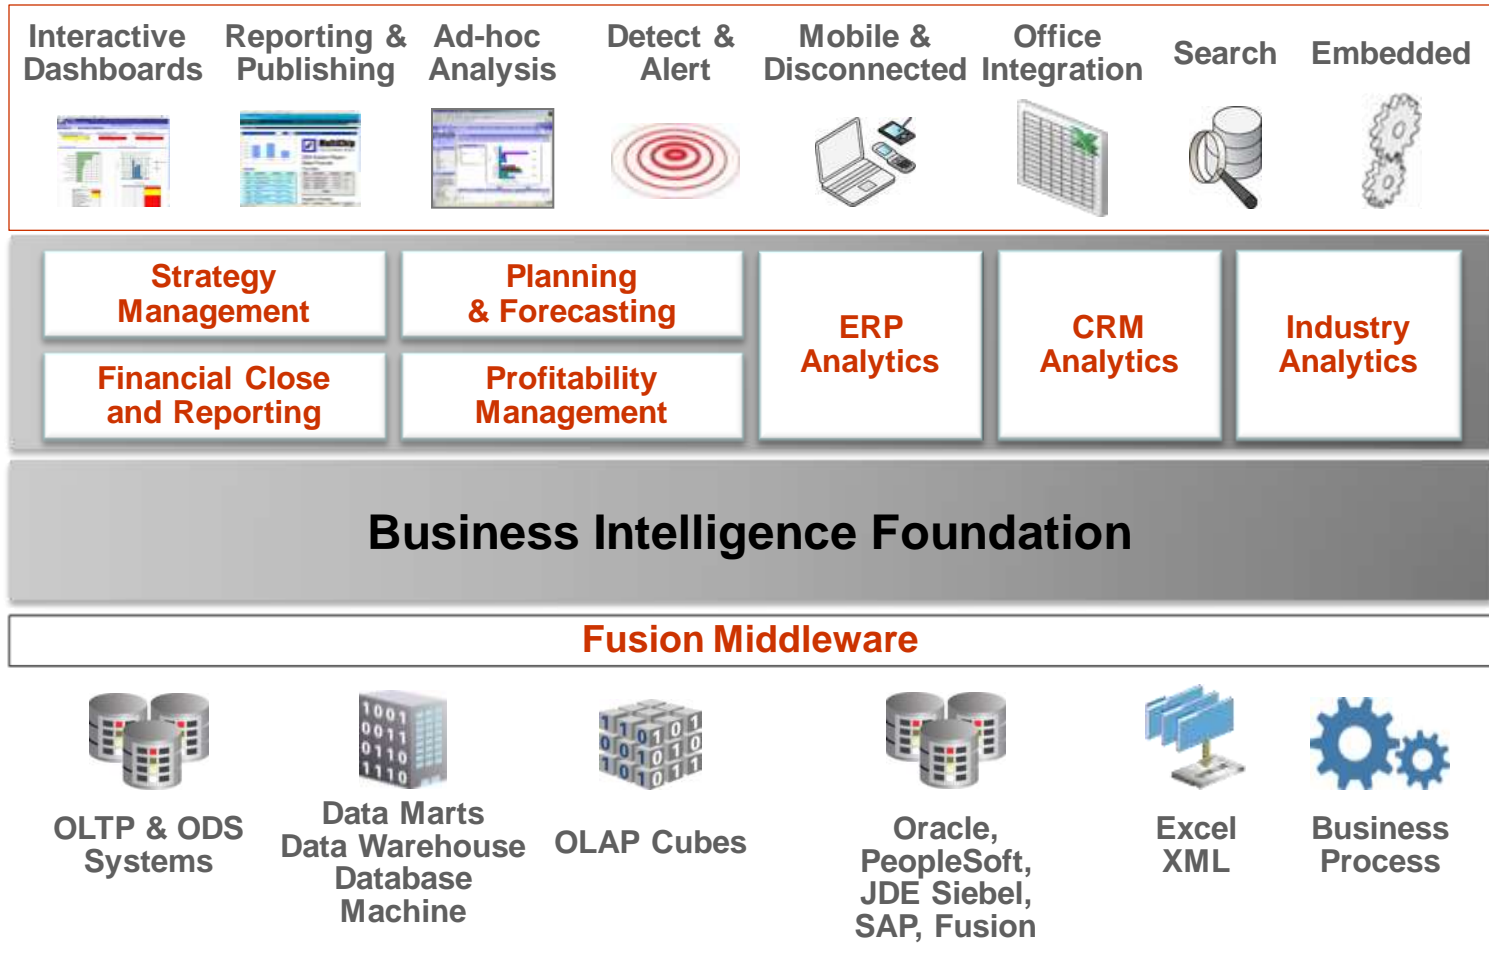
Interactive Dashboards

Reporting & Publishing

Ad-hoc Analysis

Detect & Alert

Mobile & Disconnected

Office Integration

Search

Embedded

Strategy Management

Planning & Forecasting

Financial Close and Reporting

Profitability Management

ERP Analytics

CRM Analytics

Industry Analytics

Business Intelligence Foundation

Fusion Middleware

1001
0011
0110
1110

OLTP & ODS Systems

Data Marts
Data Warehouse
Database Machine

OLAP Cubes

Oracle, PeopleSoft, JDE Siebel, SAP, Fusion

Excel XML

Business Process